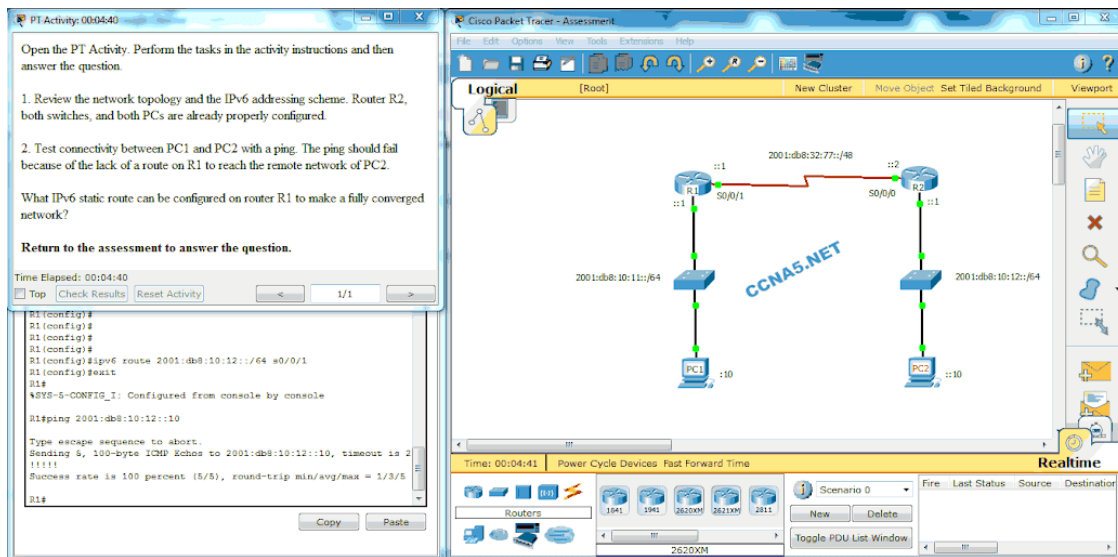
PT Activity: 00:04:40

Open the PT Activity. Perform the tasks in the activity instructions and then answer the question.

1. Review the network topology and the IPv6 addressing scheme. Router R2, both switches, and both PCs are already properly configured.

2. Test connectivity between PC1 and PC2 with a ping. The ping should fail because of the lack of a route on R1 to reach the remote network of PC2.

What IPv6 static route can be configured on router R1 to make a fully converged network?

**Return to the assessment to answer the question.**

Time Elapsed: 00:04:40

Top Check Results Reset Activity < 1/1 >

R1(config)#
R1(config)#
R1(config)#
R1(config)#
R1(config)#ipv6 route 2001:db8:10:12::/64 s0/0/1
R1(config)#exit
R1#
%SYS-5-CONFIG_I: Configured from console by console

R1#ping 2001:db8:10:12::10

Type escape sequence to abort.
Sending 5, 100-byte ICMP Echos to 2001:db8:10:12::10, timeout is 2
!!!!!
Success rate is 100 percent (5/5), round-trip min/avg/max = 1/3/5

R1#

Copy Paste

Cisco Packet Tracer - Assessment

File Edit Options View Tools Extensions Help

Logical [Root] New Cluster Move Object Set Tiled Background Viewport

2001:db8:32:77::/48
::1 ::2
R1 S0/0/1 S0/0/0 R2
::1 ::1
2001:db8:10:11::/64 CCNA5.NET 2001:db8:10:12::/64
PC1 ::10 PC2 ::10

Time: 00:04:41 Power Cycle Devices Fast Forward Time Realtime

Routers
1841 1941 2620XM 2621XM 2811
2620XM

Scenario 0
New Delete
Toggle PDU List Window

Fire Last Status Source Destination